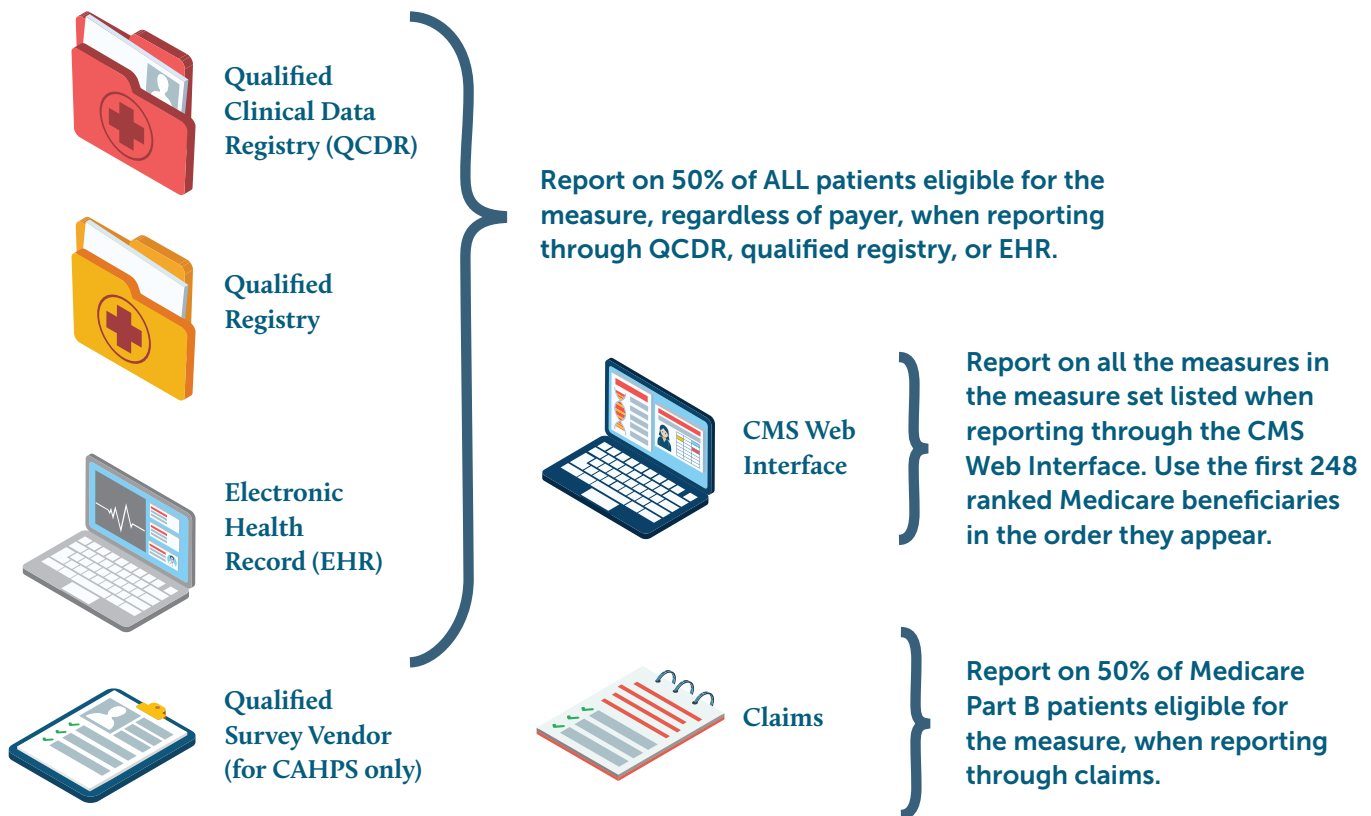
Qualified Clinical Data Registry (QCDR)

Qualified Registry

Electronic Health Record (EHR)

Qualified Survey Vendor (for CAHPS only)

Report on 50% of ALL patients eligible for the measure, regardless of payer, when reporting through QCDR, qualified registry, or EHR.

CMS Web Interface

Report on all the measures in the measure set listed when reporting through the CMS Web Interface. Use the first 248 ranked Medicare beneficiaries in the order they appear.

Claims

Report on 50% of Medicare Part B patients eligible for the measure, when reporting through claims.